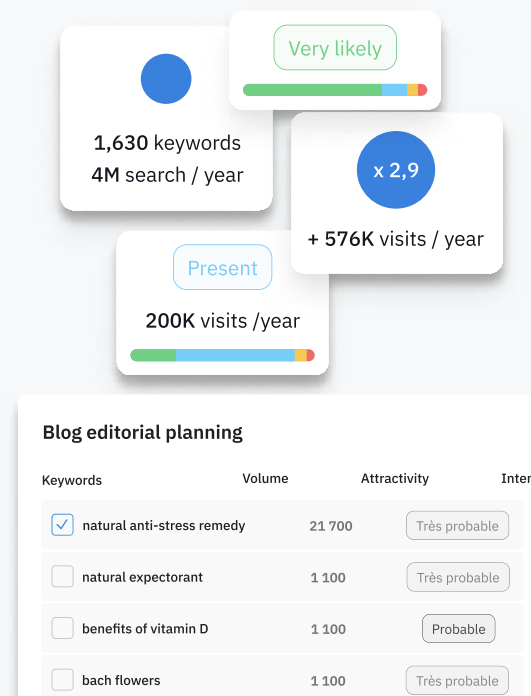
1,630 keywords
4M search / year

Very likely

x 2,9

+ 576K visits / year

Present

200K visits /year

Blog editorial planning

| Keywords | Volume | Attractivity | Inter |
|---|---|---|---|
| natural anti-stress remedy | 21 700 | Très probable | |
| natural expectorant | 1 100 | Très probable | |
| benefits of vitamin D | 1 100 | Probable | |
| bach flowers | 1 100 | Très probable | |